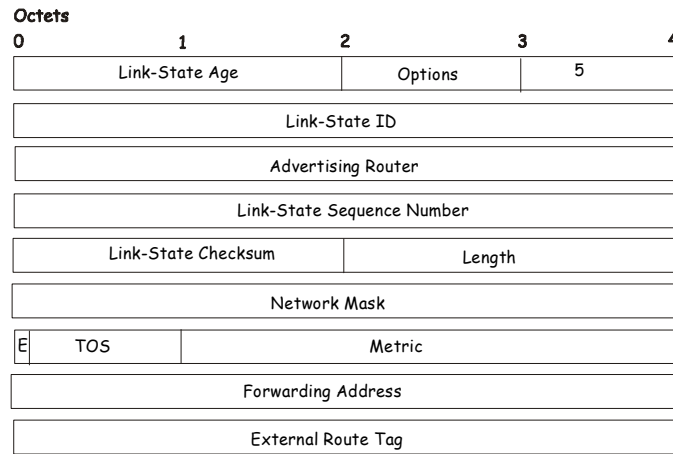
Octets

| 0 | 1 | 2 | 3 | 4 |
|---|---|---|---|---|

| Link-State Age | Options | 5 |
|---|---|---|

Link-State ID

Advertising Router

Link-State Sequence Number

| Link-State Checksum | Length |
|---|---|

Network Mask

| E | TOS | Metric |
|---|---|---|

Forwarding Address

External Route Tag